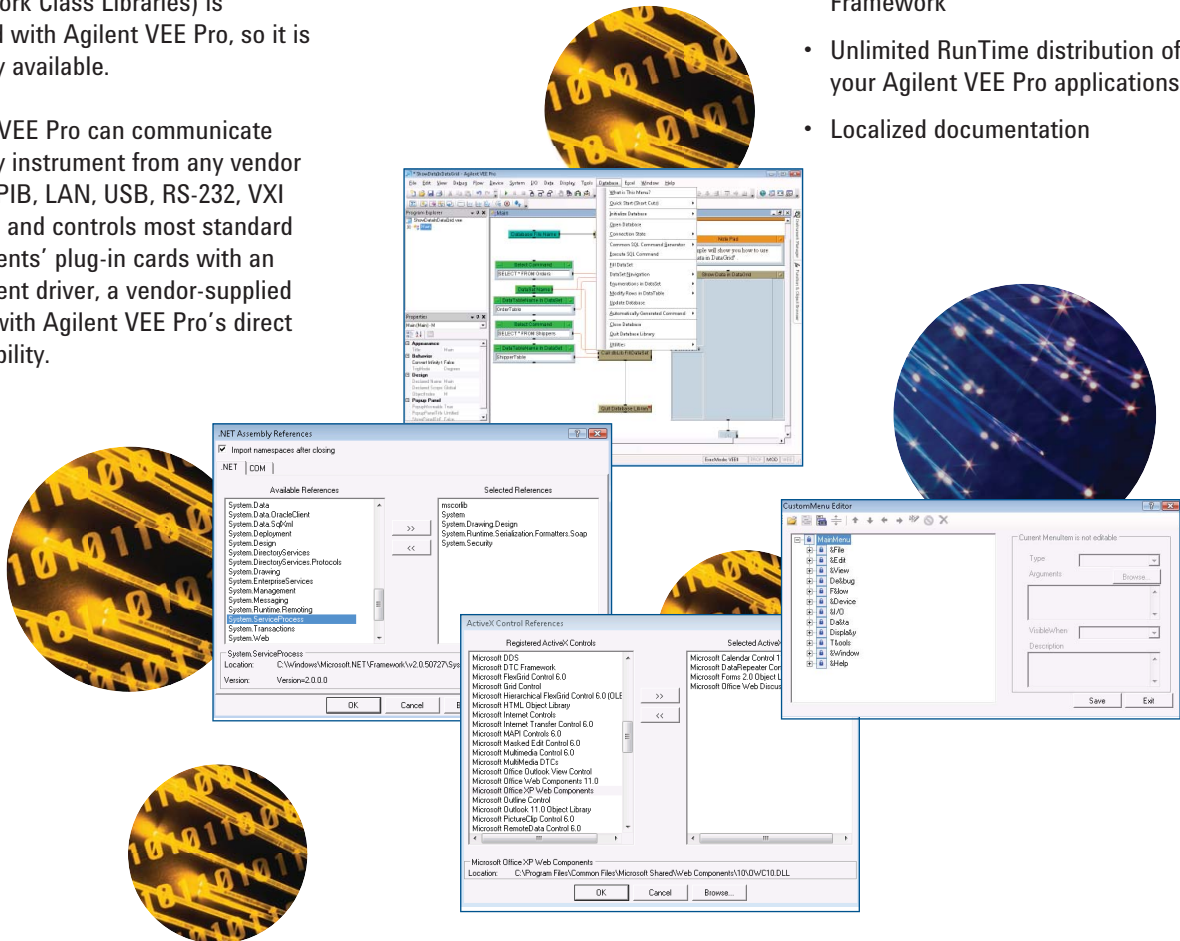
ork Class Libraries) is
l with Agilent VEE Pro, so it is
y available.

VEE Pro can communicate
y instrument from any vendor
PIB, LAN, USB, RS-232, VXI
and controls most standard
ents' plug-in cards with an
ent driver, a vendor-supplied
with Agilent VEE Pro's direct
bility.

Framework

• Unlimited RunTime distribution of your Agilent VEE Pro applications

• Localized documentation

ShowDataInDataGrid - Agilent VEE Pro

File Edit View Debug Flow Device System I/O Data Display Tools Database Excel Window Help

Program Explorer

Main

What is This Menu?
Quick Start (Start Cuts)
Initialize Database
Open Database
Connection State
Common SQL Command Generator
Execute SQL Command
Fill DataSet
DataSet Navigation
Enumerations in DataSet
Modify Rows in DataTable
Update Database
Automatically Generated Command
Close Database
Quit Database Library
Utilities

Database File Name
Select Command
SELECT * FROM Orders
DataSet Name
DataTable Name In DataSet
OrderTable
Select Command
SELECT * FROM Shippers
DataTable Name In DataSet
ShipperTable
Note Pad
Show Data in DataGrid
Quit Database Library

Properties
Appearance
Behavior
Design
Popup Panel

.NET Assembly References

Import namespaces after closing

.NET COM

Available References

System.Data
System.Data.OracleClient
System.Data.SqlXml
System.Deployment
System.Design
System.DirectoryServices
System.DirectoryServices.Protocols
System.Drawing
System.EnterpriseServices
System.Management
System.Messaging
System.Runtime.Remoting
System.ServiceProcess
System.Transactions
System.Web

Selected References

mscorlib
System
System.Drawing.Design
System.Runtime.Serialization.Formatters.Soap
System.Security

>>
<<

System.ServiceProcess
Location: C:\Windows\Microsoft.NET\Framework\v2.0.50727\Sys
Version: Version=2.0.0.0

OK Cancel

ActiveX Control References

Registered ActiveX Controls

Microsoft DDS
Microsoft DTC Framework
Microsoft FlexGrid Control 6.0
Microsoft Grid Control
Microsoft Hierarchical FlexGrid Control 6.0 (OLE
Microsoft HTML Object Library
Microsoft Internet Controls
Microsoft Internet Transfer Control 6.0
Microsoft MAPI Controls 6.0
Microsoft Masked Edit Control 6.0
Microsoft Multimedia Control 6.0
Microsoft MultiMedia DTCs
Microsoft Office Outlook View Control
Microsoft Office Web Components 11.0
Microsoft Office XP Web Components
Microsoft Outline Control
Microsoft Outlook 11.0 Object Library
Microsoft PictureClip Control 6.0
Microsoft RemoteData Control 6.0

Selected ActiveX

Microsoft Calendar Control 1
Microsoft DataRepeater Con
Microsoft Forms 2.0 Object L
Microsoft Office Web Discus

>>
<<

Microsoft Office XP Web Components
Location: C:\Program Files\Common Files\Microsoft Shared\Web Components\10\OWC10.DLL

OK Cancel Browse...

CustomMenu Editor

MainMenu
&File
&Edit
&View
De&bug
F&low
&Device
&I/O
Da&ta
Displa&y
T&ools
&Window
&Help

Current MenuItem is not editable
Type
Arguments
Browse...
VisibleWhen
Description

Save Exit